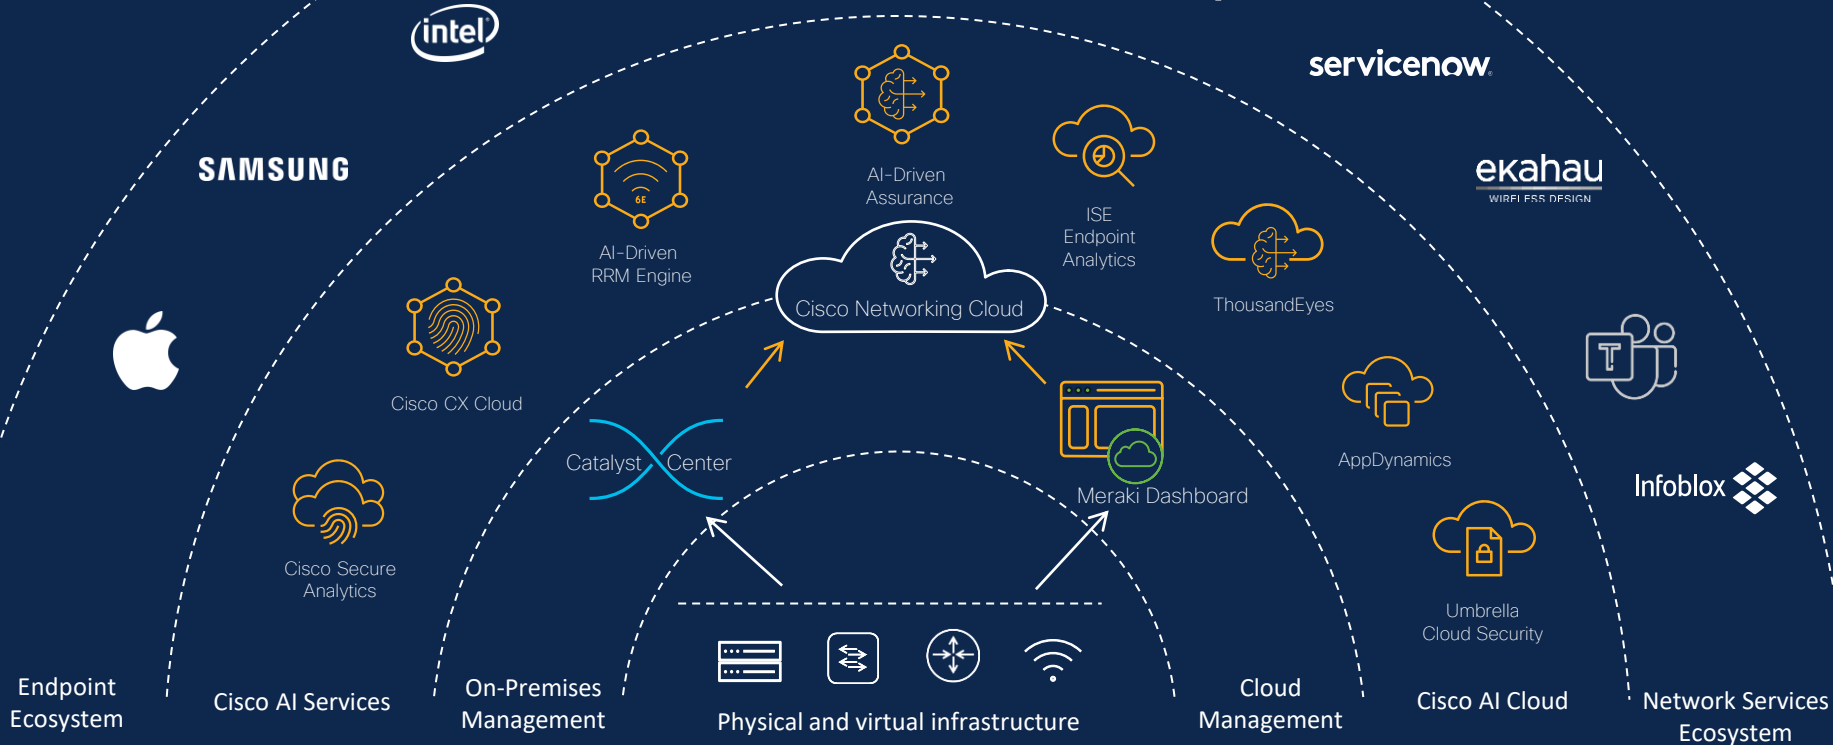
intel

servicenow.

SAMSUNG

AI-Driven Assurance

ISE Endpoint Analytics

ekahau
WIRELESS DESIGN

6E

AI-Driven RRM Engine

Cisco Networking Cloud

ThousandEyes

Cisco CX Cloud

T

Catalyst Center

Meraki Dashboard

AppDynamics

Infoblox

Cisco Secure Analytics

Umbrella Cloud Security

Endpoint Ecosystem

Cisco AI Services

On-Premises Management

Physical and virtual infrastructure

Cloud Management

Cisco AI Cloud

Network Services Ecosystem